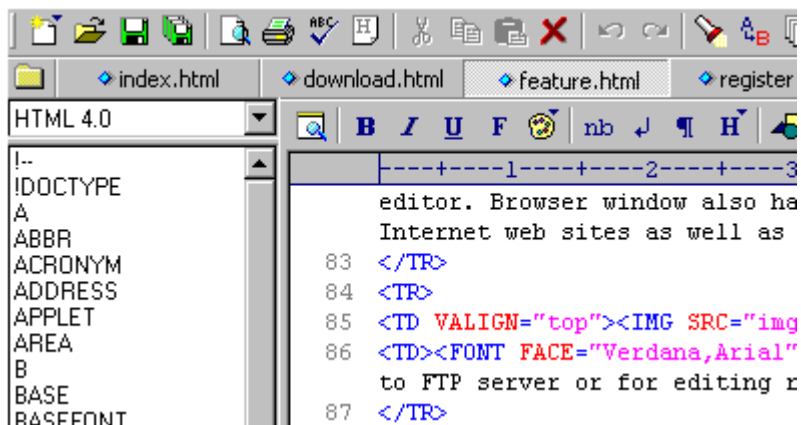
index.html
download.html
feature.html
register

HTML 4.0

!--
!DOCTYPE
A
ABBR
ACRONYM
ADDRESS
APPLET
AREA
B
BASE
BASEFONT

B I U F nb ¶ H

----+----1----+----2----+----3

editor. Browser window also ha
Internet web sites as well as
83 </TR>
84 <TR>
85 <TD VALIGN="top"><IMG SRC="img
86 <TD><FONT FACE="Verdana,Arial"
to FTP server or for editing r
87 </TR>